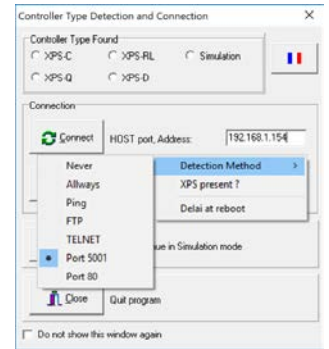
Controller Type Detection and Connection ×

Controller Type Found
XPS-C
XPS-RL
Simulation
XPS-Q
XPS-D

Connection
Connect
HOST port, Address:
192.168.1.154

Never
Allways
Ping
FTP
TELNET
Port 5001
Port 80

Detection Method ›
XPS present ?
Delai at reboot

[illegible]ue in Simulation mode

Close
Quit program

Do not show this window again